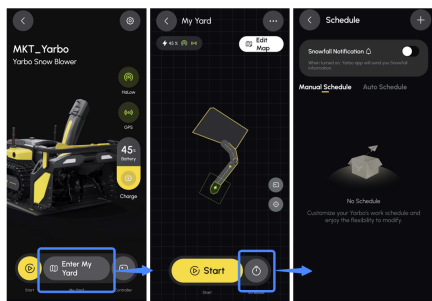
MKT_Yarbo
Yarbo Snow Blower

HaLow

GPS

45%
Battery

Charge

Start

Enter My Yard

My Yard

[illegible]

My Yard

45%

Edit Map

Start

Start

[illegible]

Schedule

Snowfall Notification

When turned on, Yarbo app will send you Snowfall information.

Manual Schedule

Auto Schedule

No Schedule

Customize your Yarbo's work schedule and enjoy the flexibility to modify.